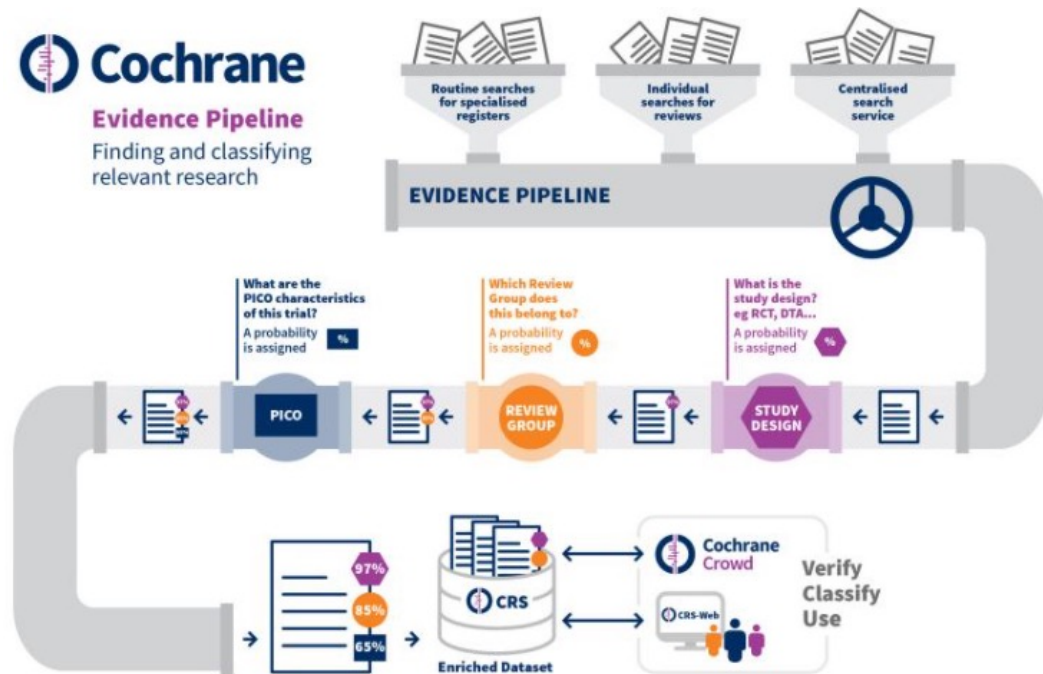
Cochrane

Evidence Pipeline

Finding and classifying relevant research

Routine searches for specialised registers

Individual searches for reviews

Centralised search service

EVIDENCE PIPELINE

What are the PICO characteristics of this trial?

A probability is assigned %

Which Review Group does this belong to?

A probability is assigned %

What is the study design? eg RCT, DTA...

A probability is assigned %

PICO

REVIEW GROUP

STUDY DESIGN

97%

85%

65%

CRS

Enriched Dataset

Cochrane Crowd

CRS-Web

Verify
Classify
Use